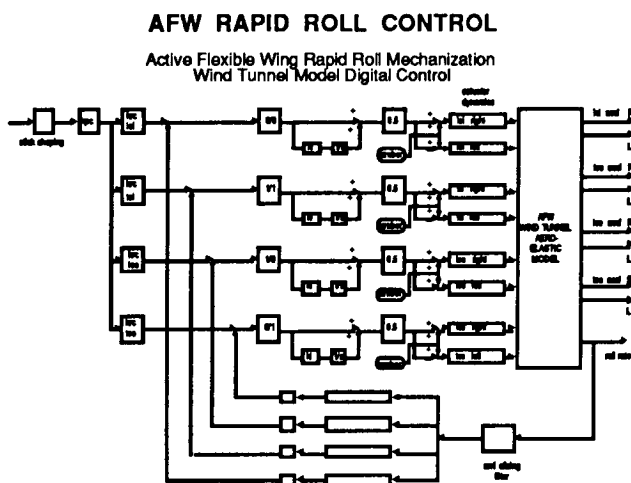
AFW RAPID ROLL CONTROL

Active Flexible Wing Rapid Roll Mechanization
Wind Tunnel Model Digital Control

stick shaping

actuator dynamics

AFW WIND TUNNEL AERO-ELASTIC MODEL

0.5

0.5

0.5

0.5

anti aliasing filter

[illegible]